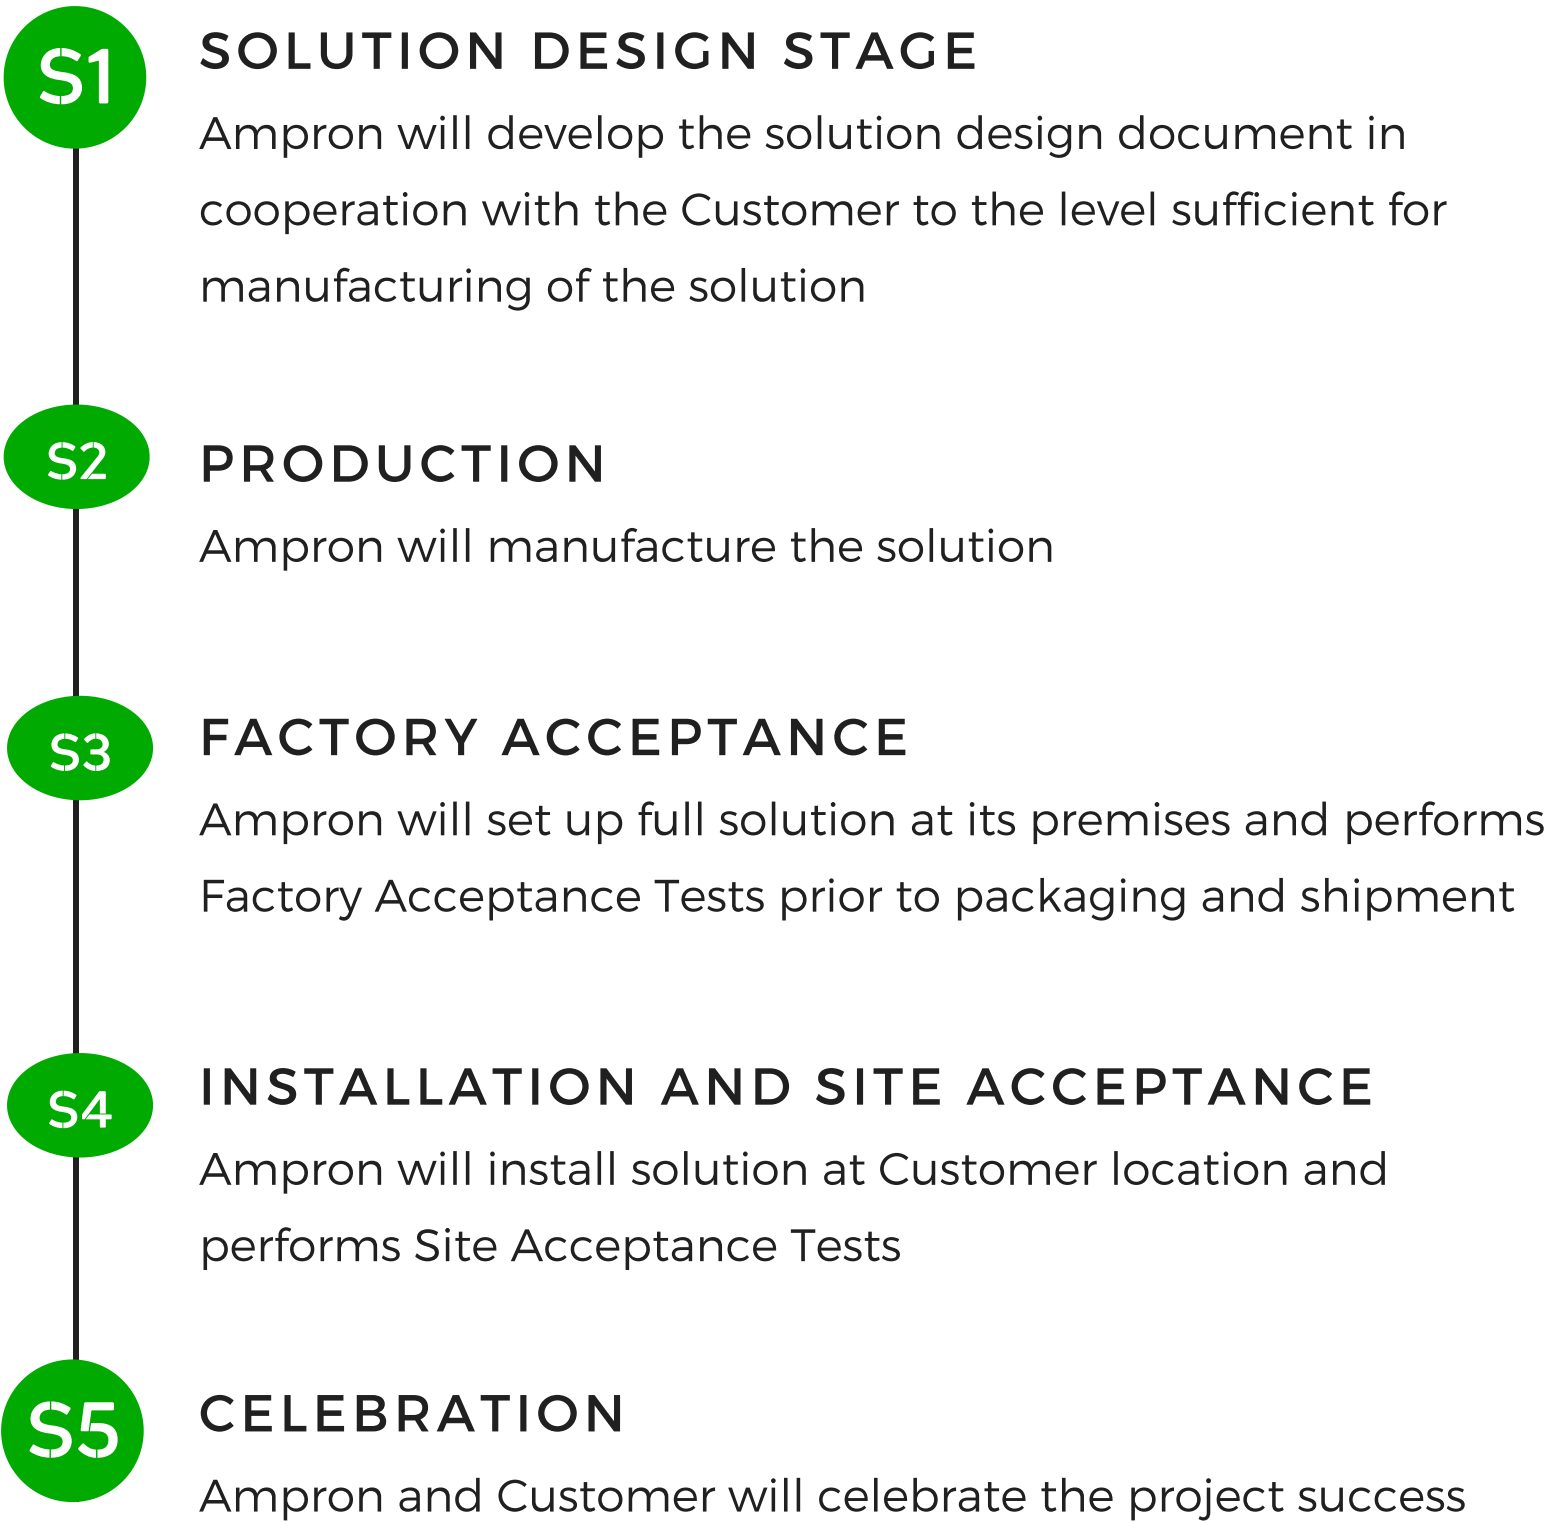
S1
SOLUTION DESIGN STAGE
Ampron will develop the solution design document in cooperation with the Customer to the level sufficient for manufacturing of the solution

S2
PRODUCTION
Ampron will manufacture the solution

S3
FACTORY ACCEPTANCE
Ampron will set up full solution at its premises and performs Factory Acceptance Tests prior to packaging and shipment

S4
INSTALLATION AND SITE ACCEPTANCE
Ampron will install solution at Customer location and performs Site Acceptance Tests

S5
CELEBRATION
Ampron and Customer will celebrate the project success